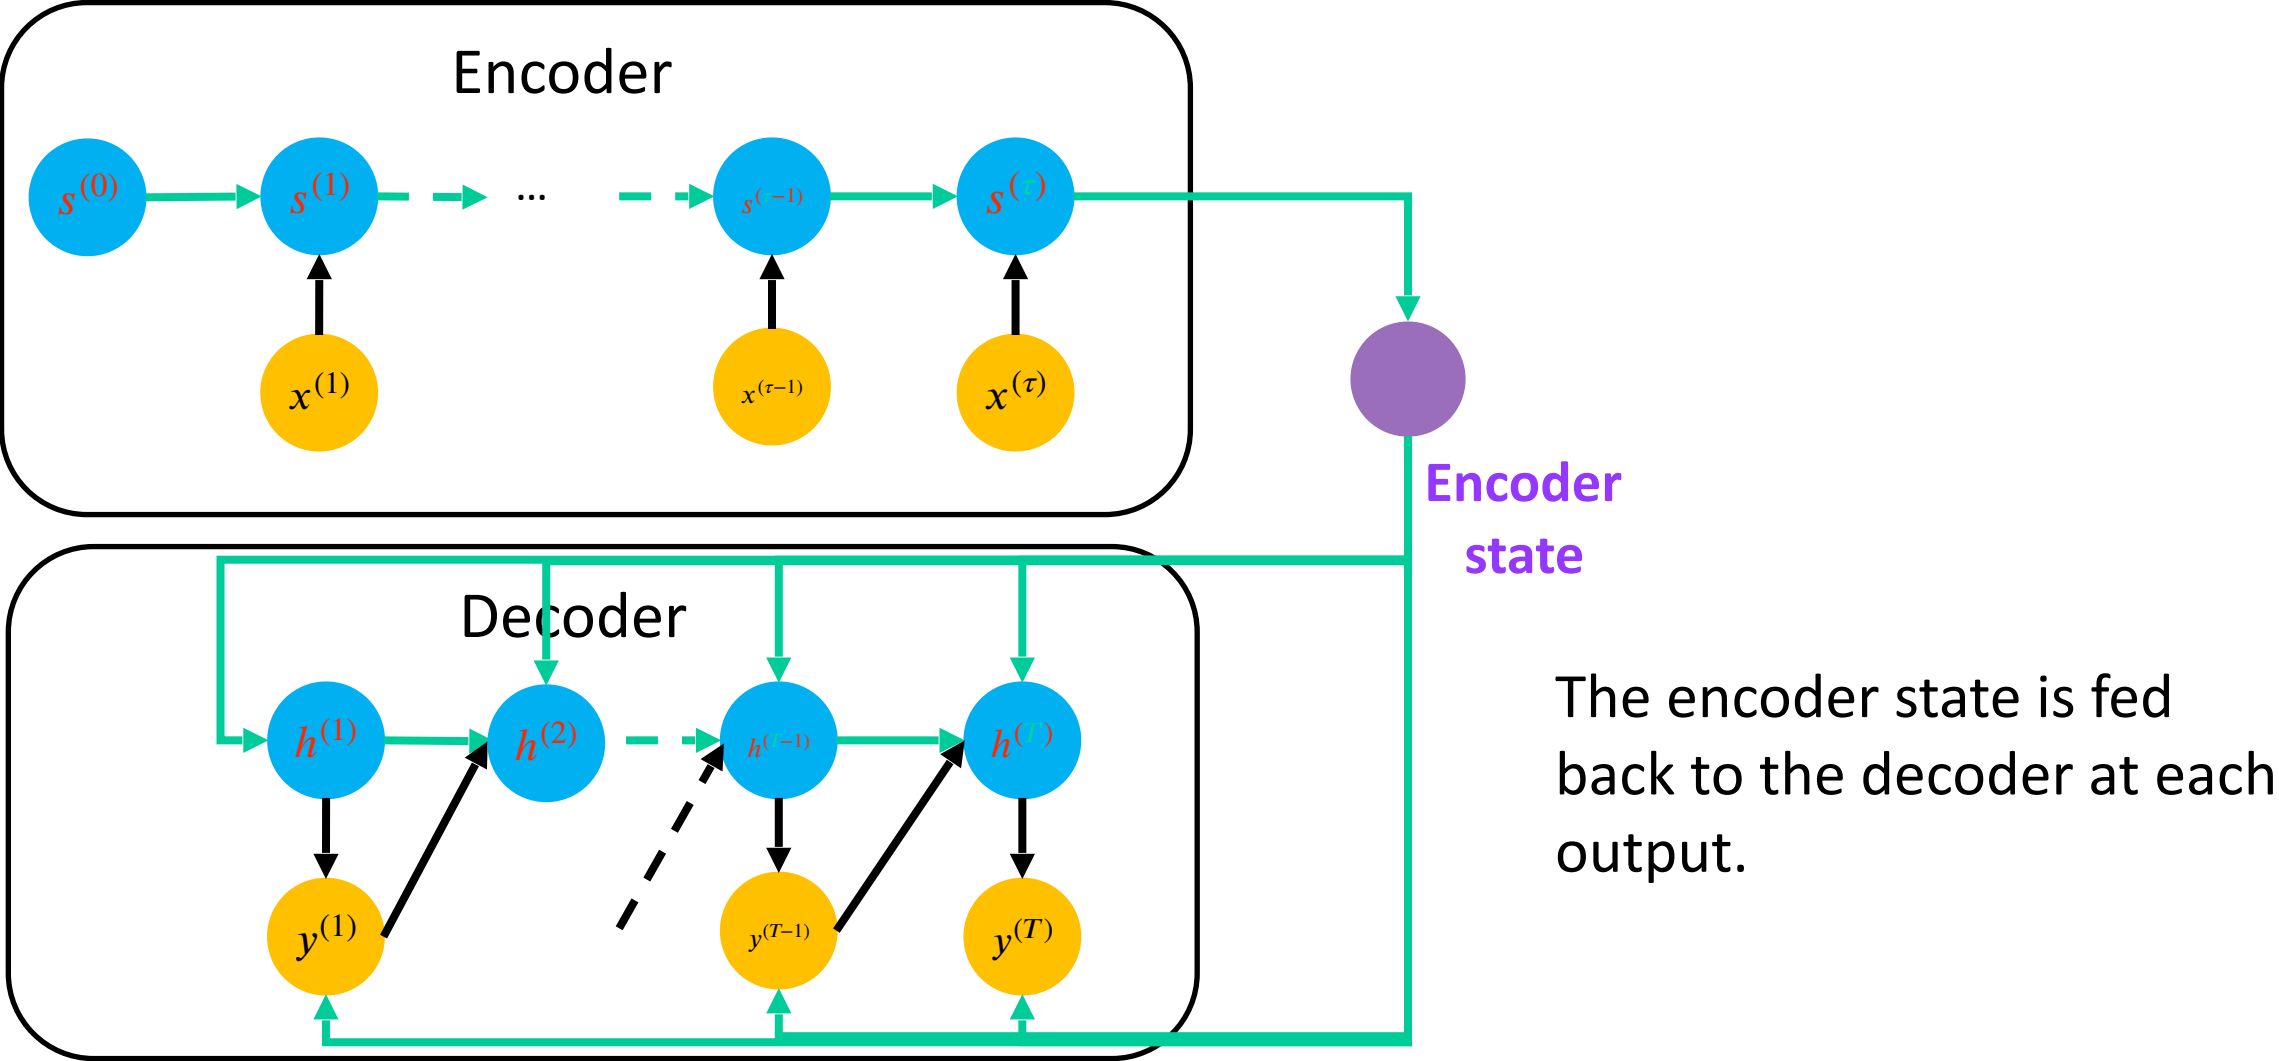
Encoder

$s^{(0)}$ $s^{(1)}$ ... $s^{(-1)}$ $s^{(\tau)}$

$x^{(1)}$ $x^{(\tau-1)}$ $x^{(\tau)}$

Encoder state

Decoder

$h^{(1)}$ $h^{(2)}$ $h^{(T-1)}$ $h^{(T)}$

$y^{(1)}$ $y^{(T-1)}$ $y^{(T)}$

The encoder state is fed back to the decoder at each output.